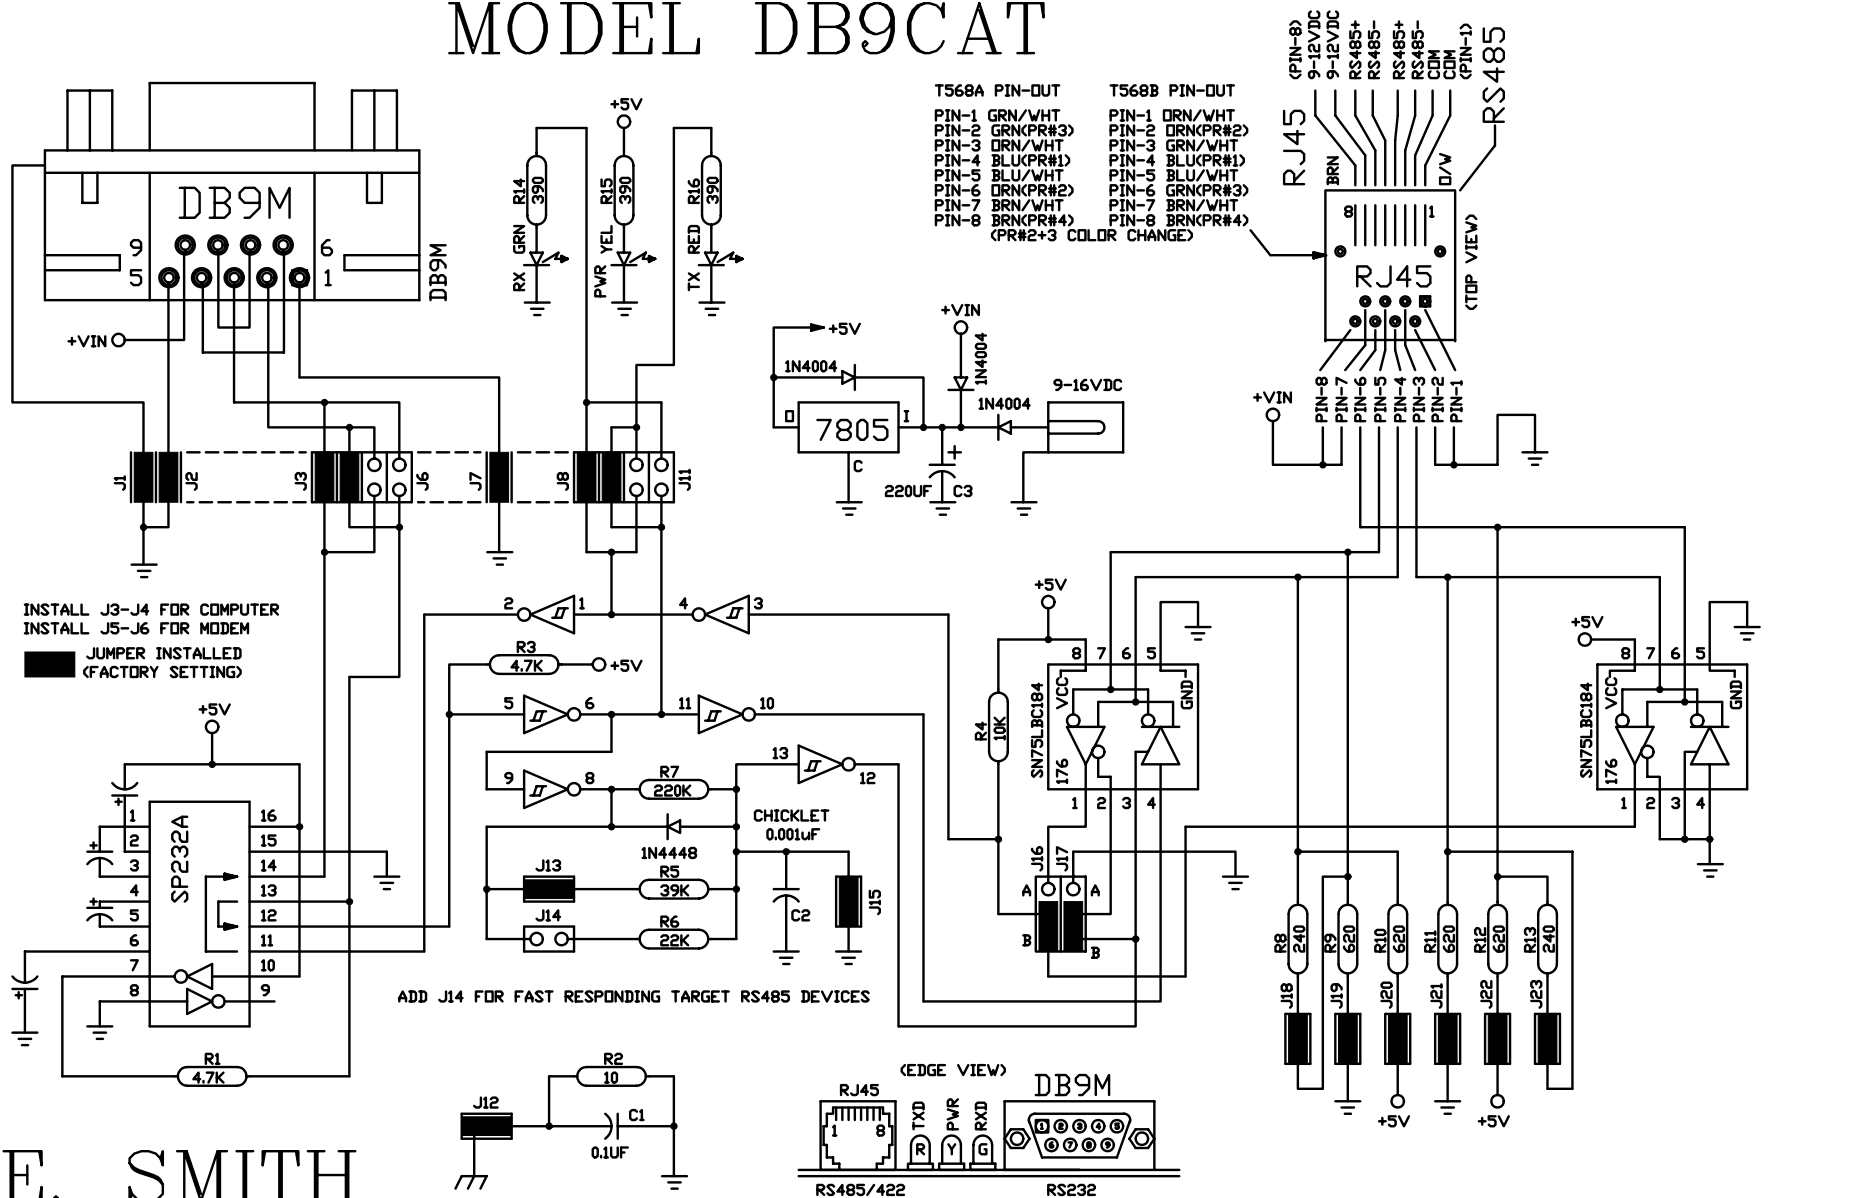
MODEL DB9CAT

DB9M
9 6
5 1
DB9M

+VIN

J1 J2 J3 J6 J7 J8 J11

+5V
R14 390 R15 390 R16 390
RX GRN PWR YEL TX RED

T568A PIN-OUT
PIN-1 GRN/WHT
PIN-2 GRN(PR#3)
PIN-3 ORN/WHT
PIN-4 BLU(PR#1)
PIN-5 BLU/WHT
PIN-6 ORN(PR#2)
PIN-7 BRN/WHT
PIN-8 BRN(PR#4)

T568B PIN-OUT
PIN-1 ORN/WHT
PIN-2 ORN(PR#2)
PIN-3 GRN/WHT
PIN-4 BLU(PR#1)
PIN-5 BLU/WHT
PIN-6 GRN(PR#3)
PIN-7 BRN/WHT
PIN-8 BRN(PR#4)
(PR#2+3 COLOR CHANGE)

(PIN-8) 9-12VDC 9-12VDC RS485+ RS485- RS485+ RS485- COM COM (PIN-1)
RJ45 RS485
BRN O/W
8 1
RJ45
(TOP VIEW)

+VIN
PIN-8 PIN-7 PIN-6 PIN-5 PIN-4 PIN-3 PIN-2 PIN-1

+5V
+VIN
1N4004
1N4004
O 7805 I
C
1N4004
9-16VDC
220UF C3

INSTALL J3-J4 FOR COMPUTER
INSTALL J5-J6 FOR MODEM
JUMPER INSTALLED (FACTORY SETTING)

2 1 4 3
R3 4.7K +5V
5 6 11 10
9 8
R7 220K
13 12
CHICKLET 0.001uF
1N4448
J13 R5 39K
J14 R6 22K
C2 J15

+5V
SP232A
1 2 3 4 5 6 7 8
16 15 14 13 12 11 10 9
R1 4.7K

ADD J14 FOR FAST RESPONDING TARGET RS485 DEVICES

+5V
R4 10K
8 7 6 5
VCC GND
SN75LBC184
176
1 2 3 4
J16 J17
A A
B B

+5V
8 7 6 5
VCC GND
SN75LBC184
176
1 2 3 4

R8 240 R9 620 R10 620 R11 620 R12 620 R13 240
J18 J19 J20 J21 J22 J23
+5V +5V

J12
R2 10
C1 0.1UF

(EDGE VIEW)
RJ45
1 8
TXD PWR RXD
R Y G
DB9M
1 2 3 4 5
6 7 8 9
RS485/422
RS232

E. SMITH